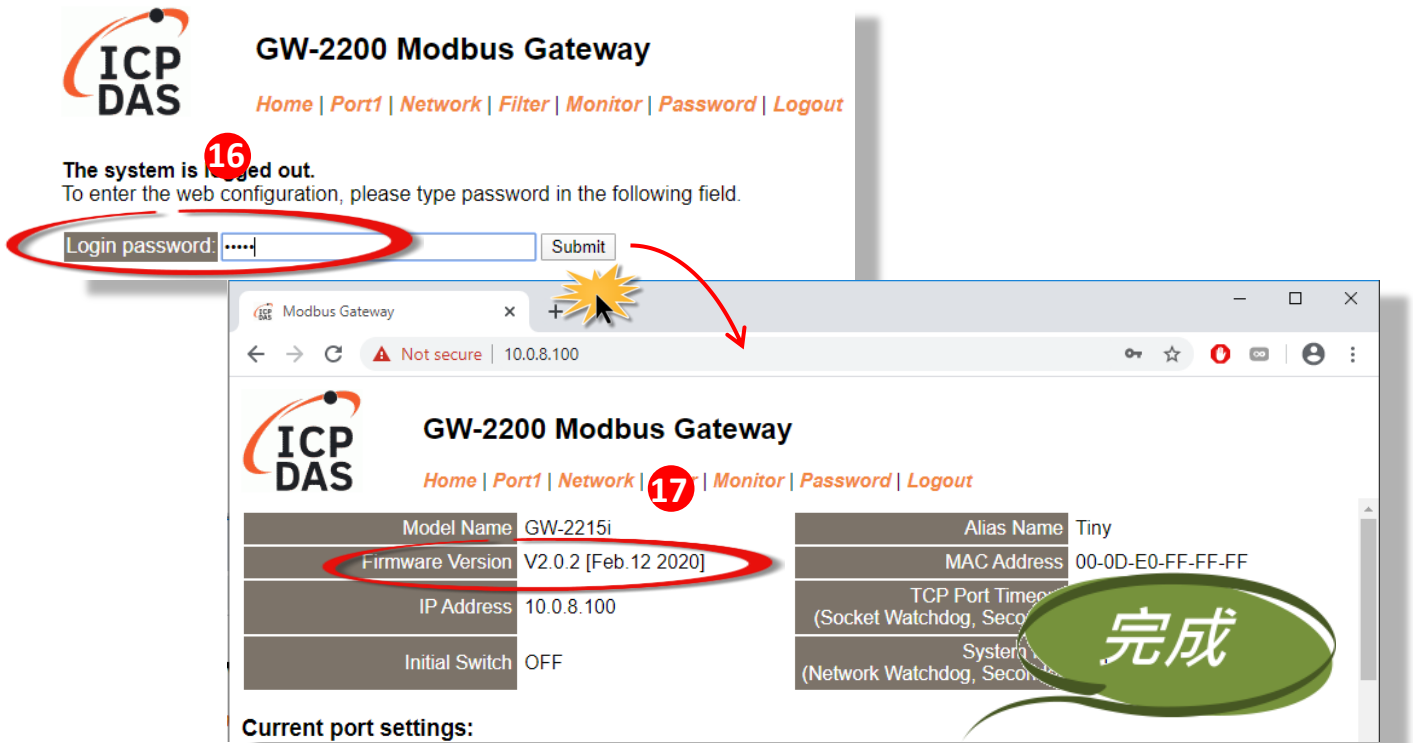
ICP DAS

GW-2200 Modbus Gateway

Home | Port1 | Network | Filter | Monitor | Password | Logout

16

The system is l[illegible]ged out.
To enter the web configuration, please type password in the following field.

Login password: ••••• Submit

Modbus Gateway ×
+

Not secure | 10.0.8.100

ICP DAS

GW-2200 Modbus Gateway

Home | Port1 | Network | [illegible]r | Monitor | Password | Logout

17

| Model Name | GW-2215i |
|---|---|
| Firmware Version | V2.0.2 [Feb.12 2020] |
| IP Address | 10.0.8.100 |
| Initial Switch | OFF |

| Alias Name | Tiny |
|---|---|
| MAC Address | 00-0D-E0-FF-FF-FF |
| TCP Port Timeo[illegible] (Socket Watchdog, Seco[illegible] | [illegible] |
| System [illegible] (Network Watchdog, Seco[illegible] | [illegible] |

完成

Current port settings: